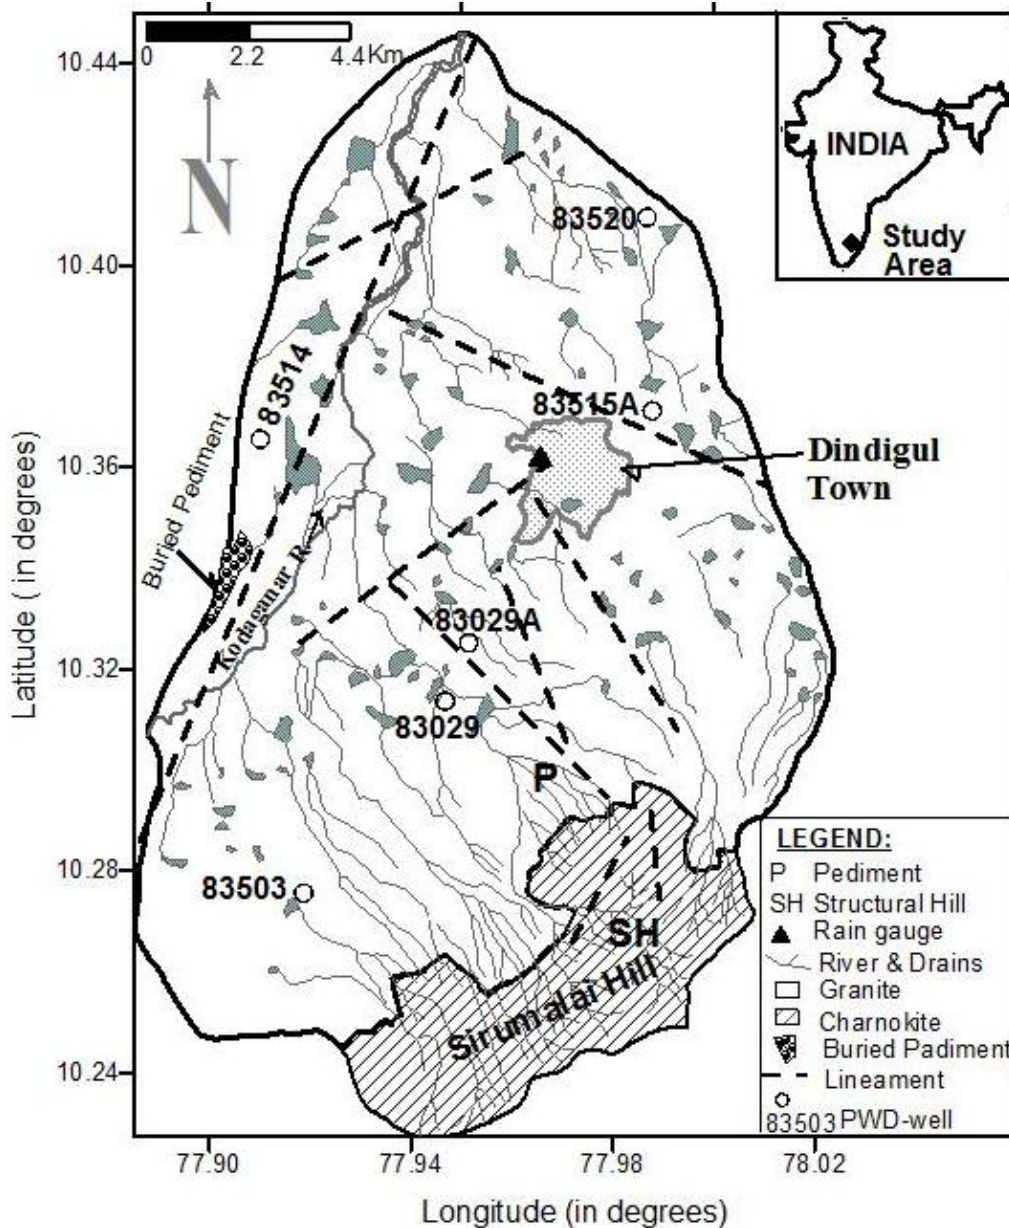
0 2.2 4.4Km

N

INDIA

Study Area

10.44
10.40
10.36
10.32
10.28
10.24

Latitude ( in degrees)

83520

83514

83515A

Buried Pediment

Dindigul Town

Kodaganar R.

83029A

83029

P

83503

SH

Sirumalai Hill

LEGEND:
P Pediment
SH Structural Hill
Rain gauge
River & Drains
Granite
Charnokite
Buried Padiment
Lineament
83503 PWD-well

77.90
77.94
77.98
78.02

Longitude (in degrees)